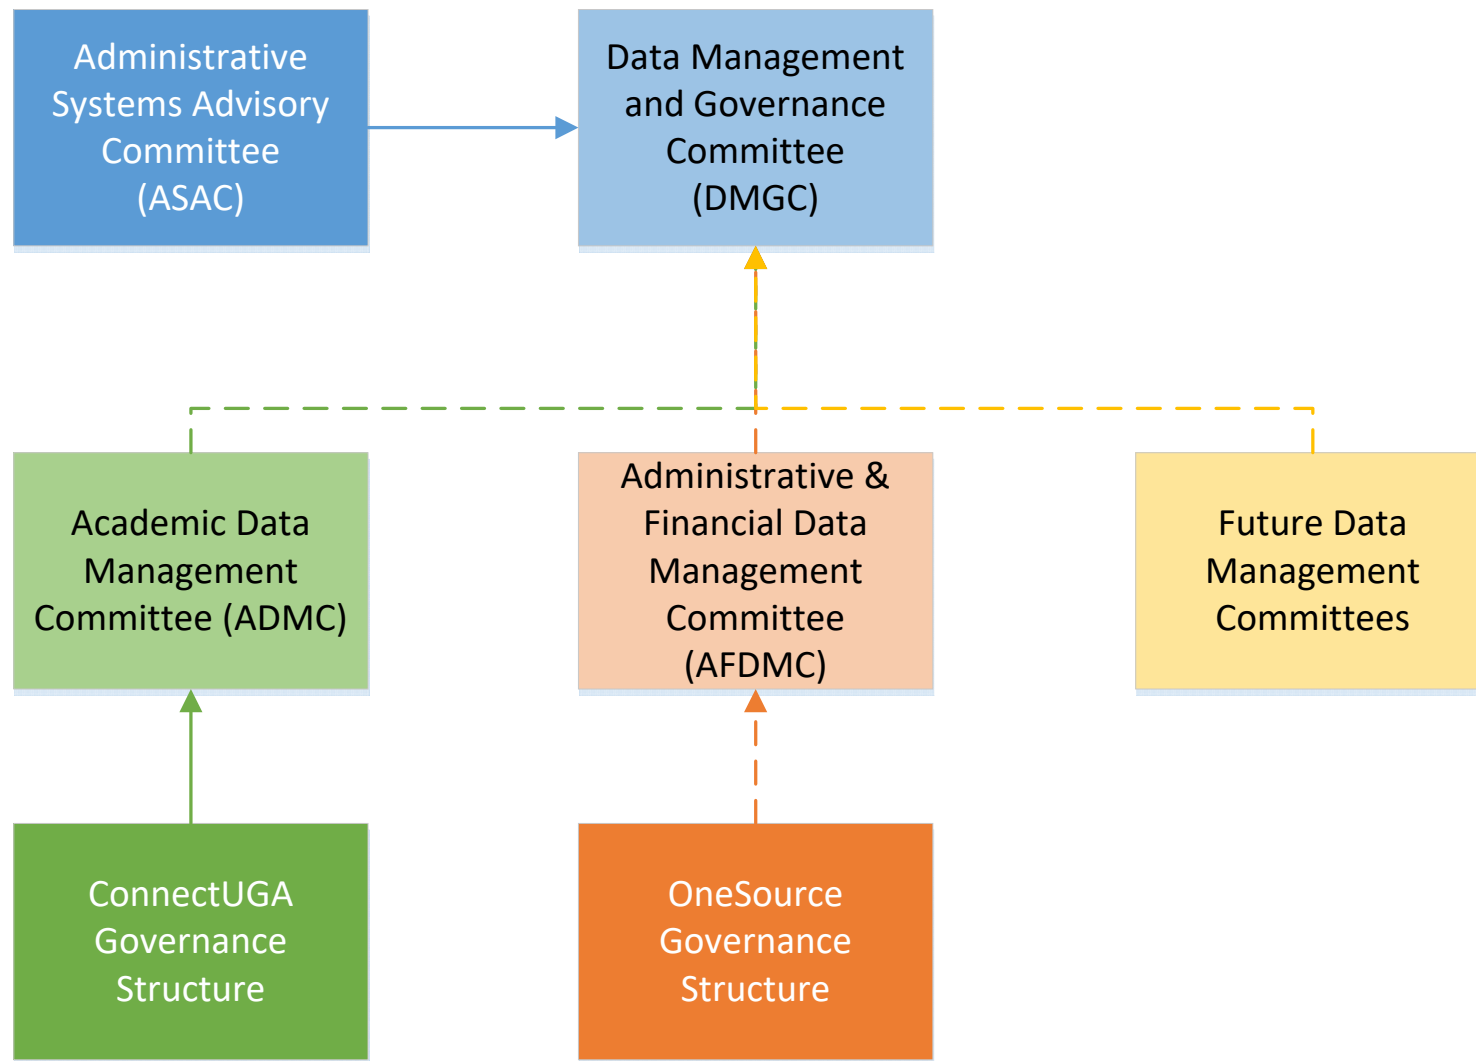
Administrative Systems Advisory Committee (ASAC)

Data Management and Governance Committee (DMGC)

Academic Data Management Committee (ADMC)

Administrative & Financial Data Management Committee (AFDMC)

Future Data Management Committees

ConnectUGA Governance Structure

OneSource Governance Structure